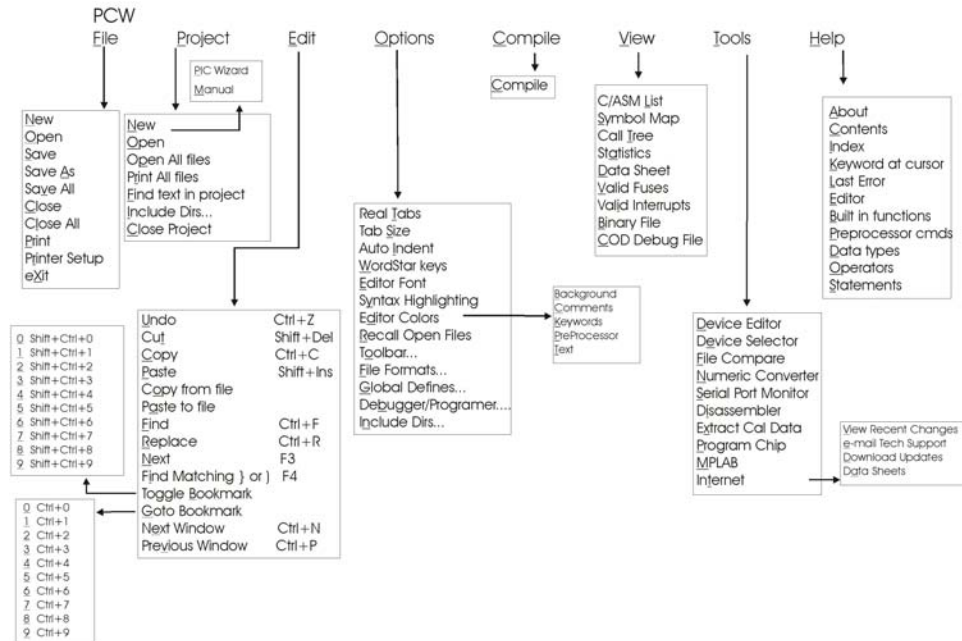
PCW

File

New
Open
Save
Save As
Save All
Close
Close All
Print
Printer Setup
eXit

Project

PIC Wizard
Manual

New
Open
Open All files
Print All files
Find text in project
Include Dirs...
Close Project

Edit

| | |
|---|---|
| Undo | Ctrl+Z |
| Cut | Shift+Del |
| Copy | Ctrl+C |
| Paste | Shift+Ins |
| Copy from file | |
| Paste to file | |
| Find | Ctrl+F |
| Replace | Ctrl+R |
| Next | F3 |
| Find Matching } or ) | F4 |
| Toggle Bookmark | |
| Goto Bookmark | |
| Next Window | Ctrl+N |
| Previous Window | Ctrl+P |

0 Shift+Ctrl+0
1 Shift+Ctrl+1
2 Shift+Ctrl+2
3 Shift+Ctrl+3
4 Shift+Ctrl+4
5 Shift+Ctrl+5
6 Shift+Ctrl+6
7 Shift+Ctrl+7
8 Shift+Ctrl+8
9 Shift+Ctrl+9

0 Ctrl+0
1 Ctrl+1
2 Ctrl+2
3 Ctrl+3
4 Ctrl+4
5 Ctrl+5
6 Ctrl+6
7 Ctrl+7
8 Ctrl+8
9 Ctrl+9

Options

Real Tabs
Tab Size
Auto Indent
WordStar keys
Editor Font
Syntax Highlighting
Editor Colors
Recall Open Files
Toolbar...
File Formats...
Global Defines...
Debugger/Programer....
Include Dirs...

Background
Comments
Keywords
PreProcessor
Text

Compile

Compile

View

C/ASM List
Symbol Map
Call Tree
Statistics
Data Sheet
Valid Fuses
Valid Interrupts
Binary File
COD Debug File

Tools

Device Editor
Device Selector
File Compare
Numeric Converter
Serial Port Monitor
Disassembler
Extract Cal Data
Program Chip
MPLAB
Internet

View Recent Changes
e-mail Tech Support
Download Updates
Data Sheets

Help

About
Contents
Index
Keyword at cursor
Last Error
Editor
Built in functions
Preprocessor cmds
Data types
Operators
Statements